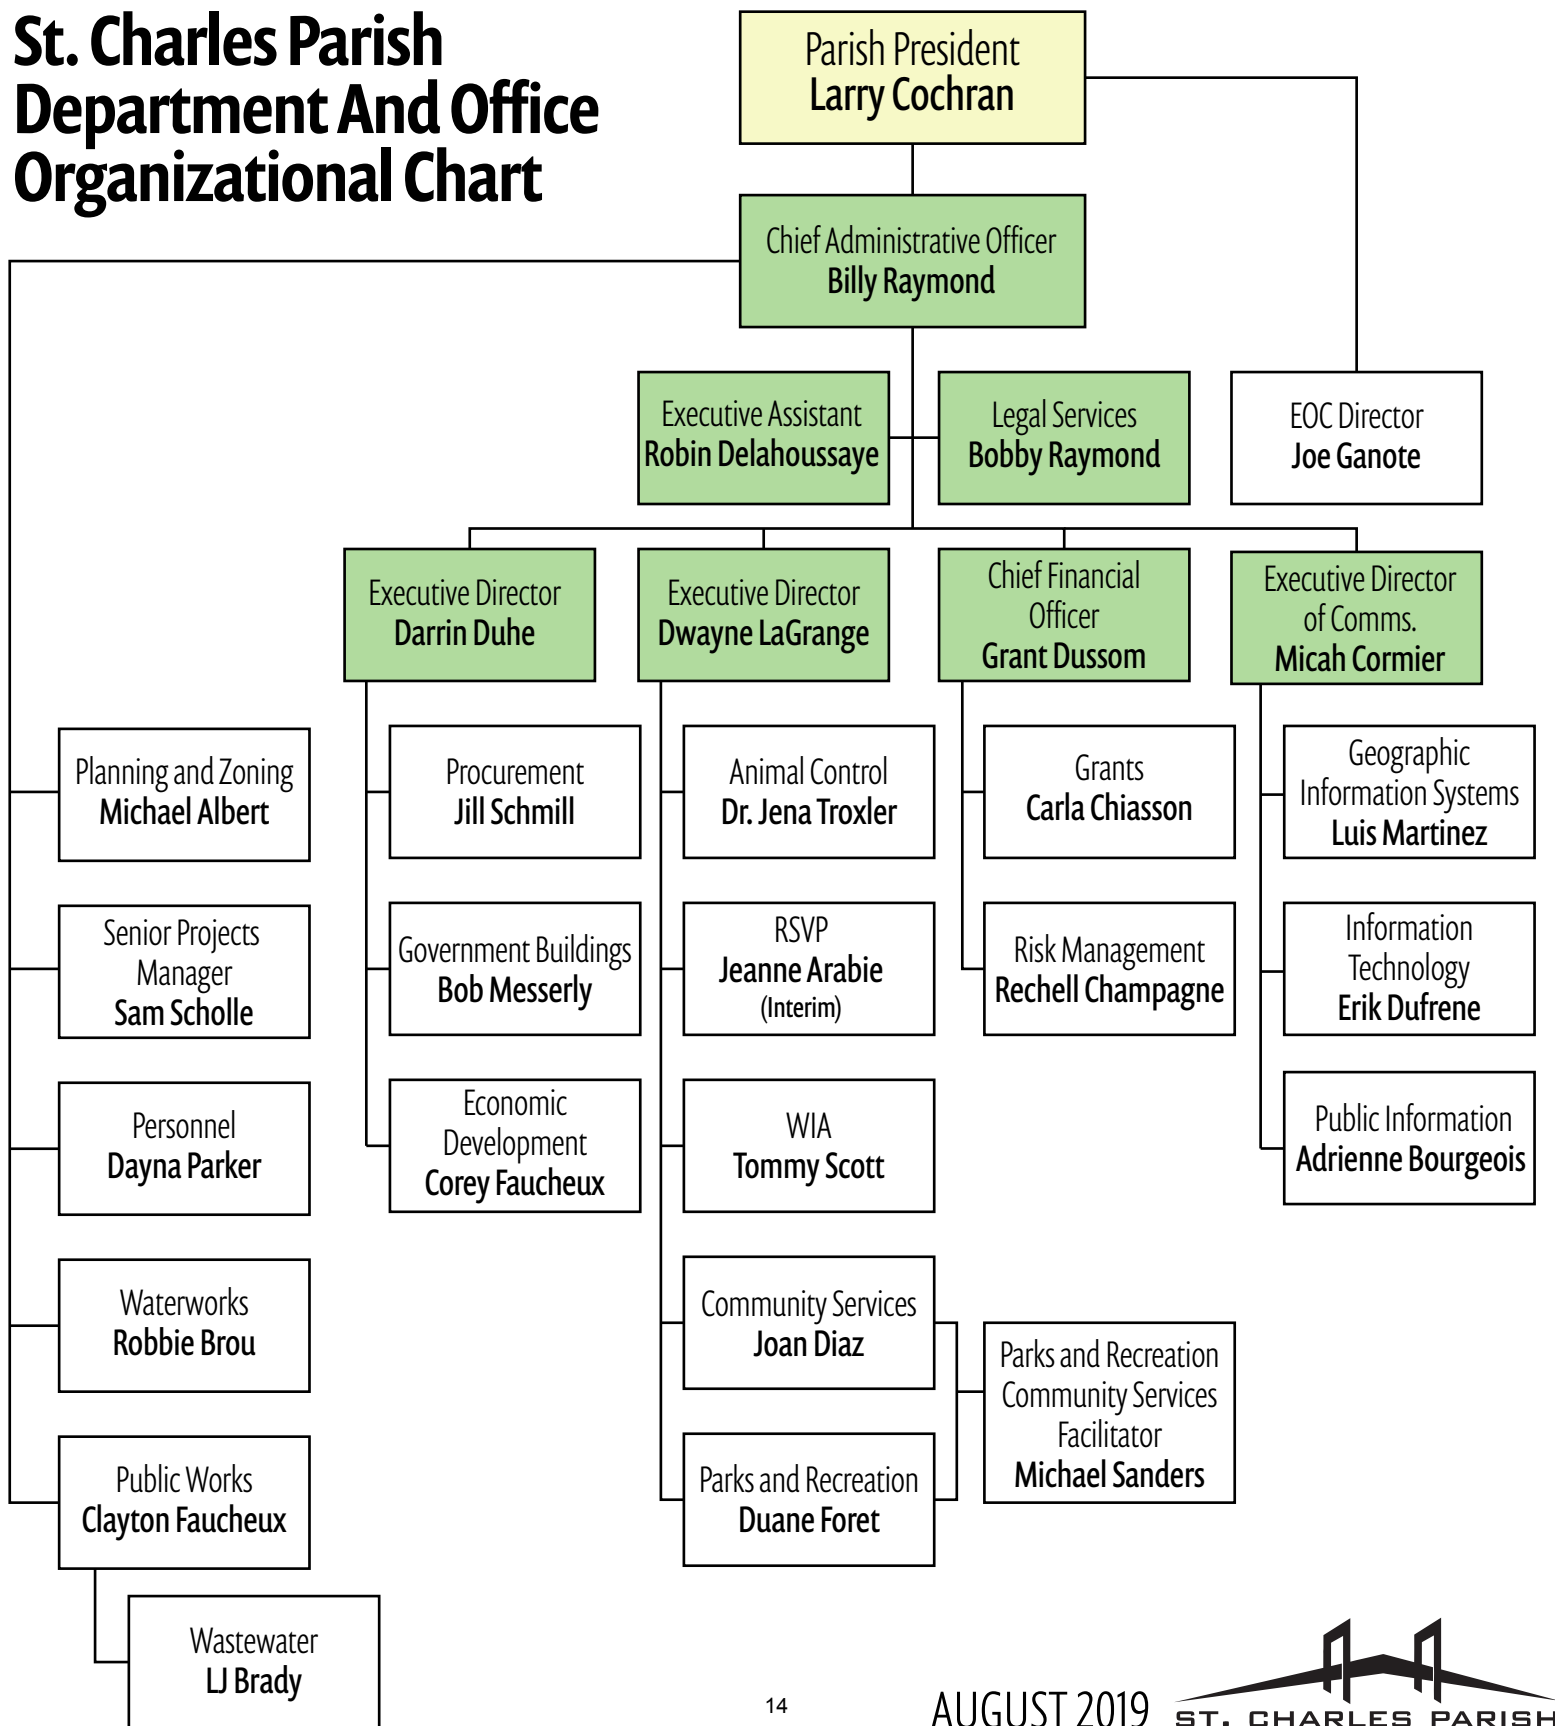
St. Charles Parish Department And Office Organizational Chart

Parish President
Larry Cochran

Chief Administrative Officer
Billy Raymond

Executive Assistant
Robin Delahoussaye

Legal Services
Bobby Raymond

EOC Director
Joe Ganote

Executive Director
Darrin Duhe

Executive Director
Dwayne LaGrange

Chief Financial Officer
Grant Dussom

Executive Director of Comms.
Micah Cormier

Planning and Zoning
Michael Albert

Senior Projects Manager
Sam Scholle

Personnel
Dayna Parker

Waterworks
Robbie Brou

Public Works
Clayton Faucheux

Wastewater
LJ Brady

Procurement
Jill Schmill

Government Buildings
Bob Messerly

Economic Development
Corey Faucheux

Animal Control
Dr. Jena Troxler

RSVP
Jeanne Arabie
(Interim)

WIA
Tommy Scott

Community Services
Joan Diaz

Parks and Recreation
Duane Foret

Parks and Recreation Community Services Facilitator
Michael Sanders

Grants
Carla Chiasson

Risk Management
Rechell Champagne

Geographic Information Systems
Luis Martinez

Information Technology
Erik Dufrene

Public Information
Adrienne Bourgeois

14

AUGUST 2019

ST. CHARLES PARISH